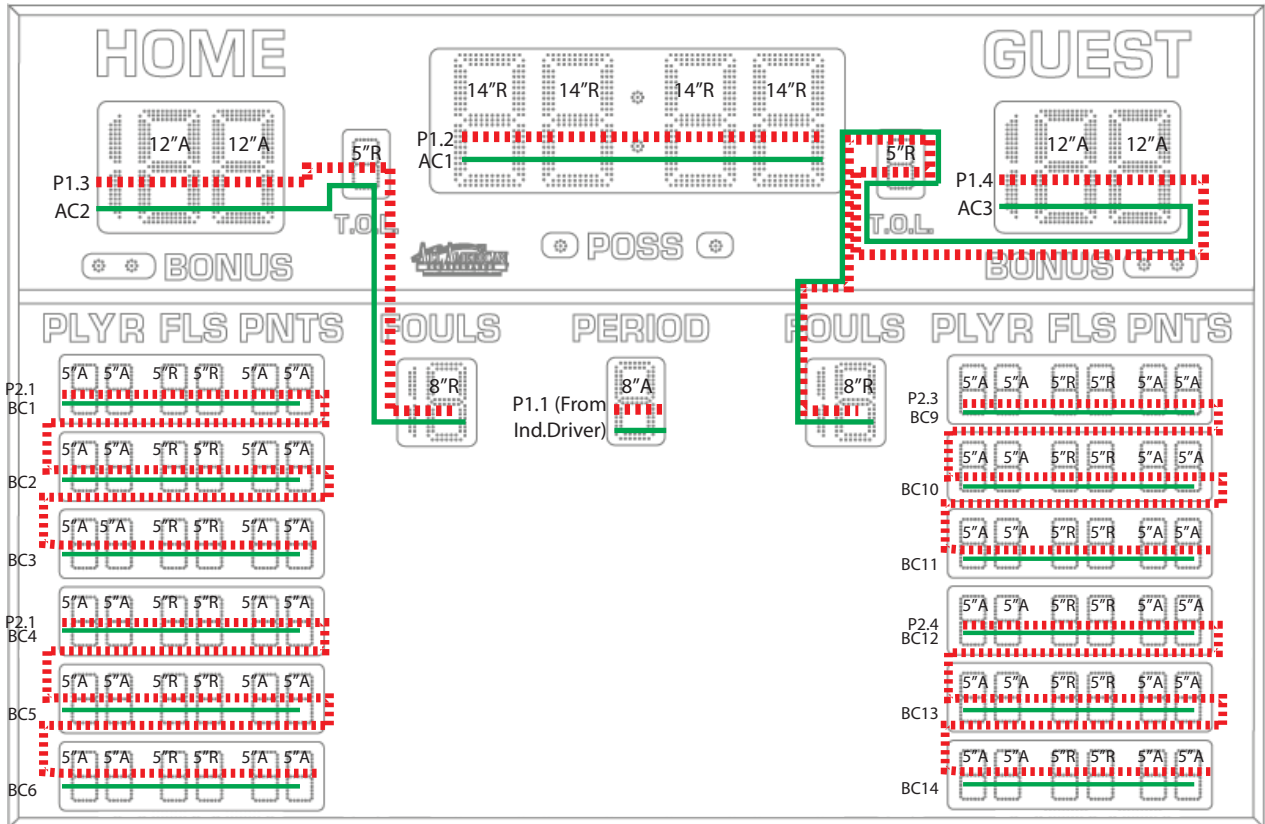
HOME

GUEST

14″R 14″R 14″R 14″R

P1.2
AC1

12″A 12″A

P1.3
AC2

5″R

T.O.L.

BONUS

POSS

12″A 12″A

P1.4
AC3

5″R

T.O.L.

BONUS

PLYR FLS PNTS

FOULS

PERIOD

FOULS

PLYR FLS PNTS

5″A 5″A 5″R 5″R 5″A 5″A
P2.1
BC1

5″A 5″A 5″R 5″R 5″A 5″A
BC2

5″A 5″A 5″R 5″R 5″A 5″A
BC3

5″A 5″A 5″R 5″R 5″A 5″A
P2.1
BC4

5″A 5″A 5″R 5″R 5″A 5″A
BC5

5″A 5″A 5″R 5″R 5″A 5″A
BC6

8″R

8″A
P1.1 (From Ind.Driver)

8″R

5″A 5″A 5″R 5″R 5″A 5″A
P2.3
BC9

5″A 5″A 5″R 5″R 5″A 5″A
BC10

5″A 5″A 5″R 5″R 5″A 5″A
BC11

5″A 5″A 5″R 5″R 5″A 5″A
P2.4
BC12

5″A 5″A 5″R 5″R 5″A 5″A
BC13

5″A 5″A 5″R 5″R 5″A 5″A
BC14